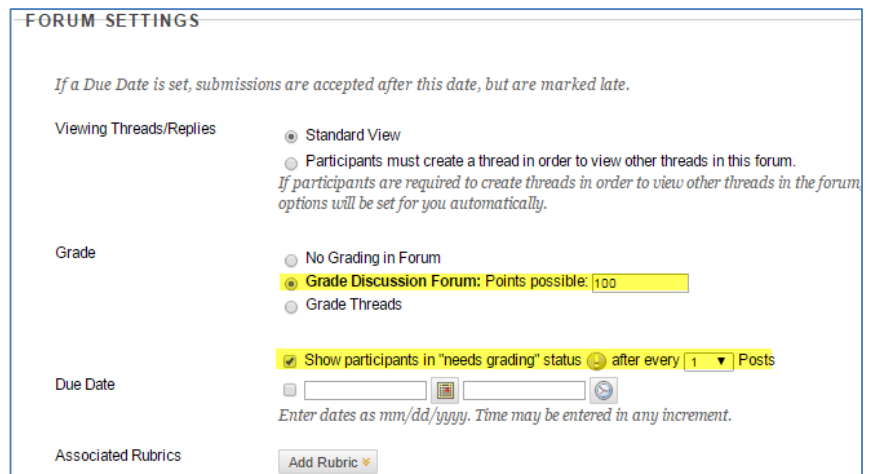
FORUM SETTINGS

If a Due Date is set, submissions are accepted after this date, but are marked late.

Viewing Threads/Replies

Standard View

Participants must create a thread in order to view other threads in this forum.

If participants are required to create threads in order to view other threads in the forum, options will be set for you automatically.

Grade

No Grading in Forum

Grade Discussion Forum: Points possible: 100

Grade Threads

Show participants in "needs grading" status after every 1 Posts

Due Date

Enter dates as mm/dd/yyyy. Time may be entered in any increment.

Associated Rubrics

Add Rubric